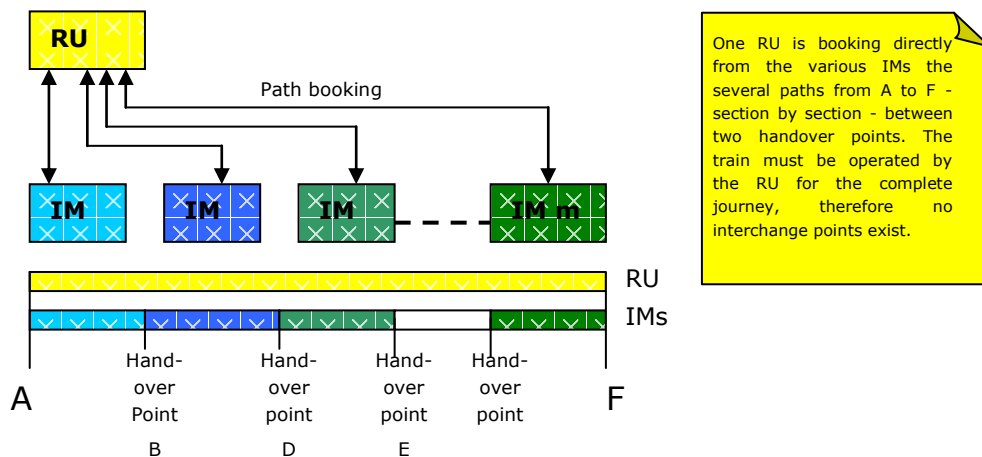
RU

Path booking

IM

IM

IM

IM m

One RU is booking directly from the various IMs the several paths from A to F - section by section - between two handover points. The train must be operated by the RU for the complete journey, therefore no interchange points exist.

RU

IMs

A

Hand-over Point

B

Hand-over point

D

Hand-over point

E

Hand-over point

F